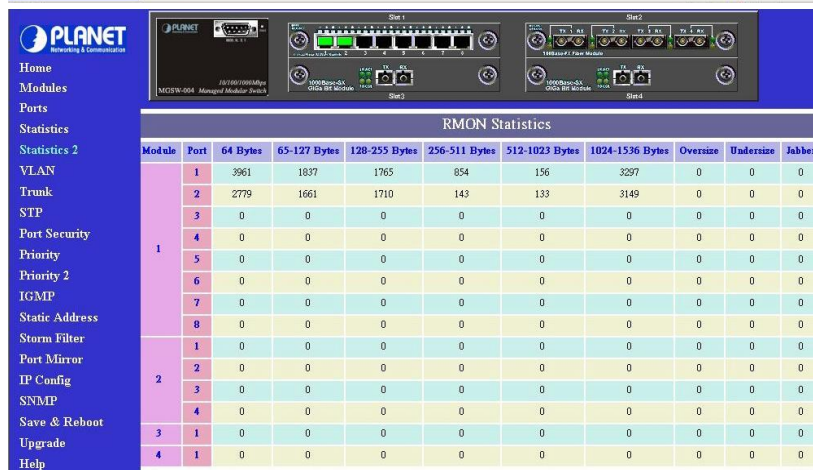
PLANET
Networking & Communication

Home
Modules
Ports
Statistics
Statistics 2
VLAN
Trunk
STP
Port Security
Priority
Priority 2
IGMP
Static Address
Storm Filter
Port Mirror
IP Config
SNMP
Save & Reboot
Upgrade
Help

PLANET
10/100/1000Mbps
MGSW-004 Managed Modular Switch
Slot 1
1000Base-SX GIGa Bit Module
Slot3
Slot2
100Base-FX Fiber Module
TX 1 RX
TX 2 RX
TX 3 RX
TX 4 RX
1000Base-SX GIGa Bit Module
TX RX
Slot4

RMON Statistics

| Module | Port | 64 Bytes | 65-127 Bytes | 128-255 Bytes | 256-511 Bytes | 512-1023 Bytes | 1024-1536 Bytes | Oversize | Undersize | Jabber |
|---|---|---|---|---|---|---|---|---|---|---|
| 1 | 1 | 3961 | 1837 | 1765 | 854 | 156 | 3297 | 0 | 0 | 0 |
| | 2 | 2779 | 1661 | 1710 | 143 | 133 | 3149 | 0 | 0 | 0 |
| | 3 | 0 | 0 | 0 | 0 | 0 | 0 | 0 | 0 | 0 |
| | 4 | 0 | 0 | 0 | 0 | 0 | 0 | 0 | 0 | 0 |
| | 5 | 0 | 0 | 0 | 0 | 0 | 0 | 0 | 0 | 0 |
| | 6 | 0 | 0 | 0 | 0 | 0 | 0 | 0 | 0 | 0 |
| | 7 | 0 | 0 | 0 | 0 | 0 | 0 | 0 | 0 | 0 |
| | 8 | 0 | 0 | 0 | 0 | 0 | 0 | 0 | 0 | 0 |
| 2 | 1 | 0 | 0 | 0 | 0 | 0 | 0 | 0 | 0 | 0 |
| | 2 | 0 | 0 | 0 | 0 | 0 | 0 | 0 | 0 | 0 |
| | 3 | 0 | 0 | 0 | 0 | 0 | 0 | 0 | 0 | 0 |
| | 4 | 0 | 0 | 0 | 0 | 0 | 0 | 0 | 0 | 0 |
| 3 | 1 | 0 | 0 | 0 | 0 | 0 | 0 | 0 | 0 | 0 |
| 4 | 1 | 0 | 0 | 0 | 0 | 0 | 0 | 0 | 0 | 0 |